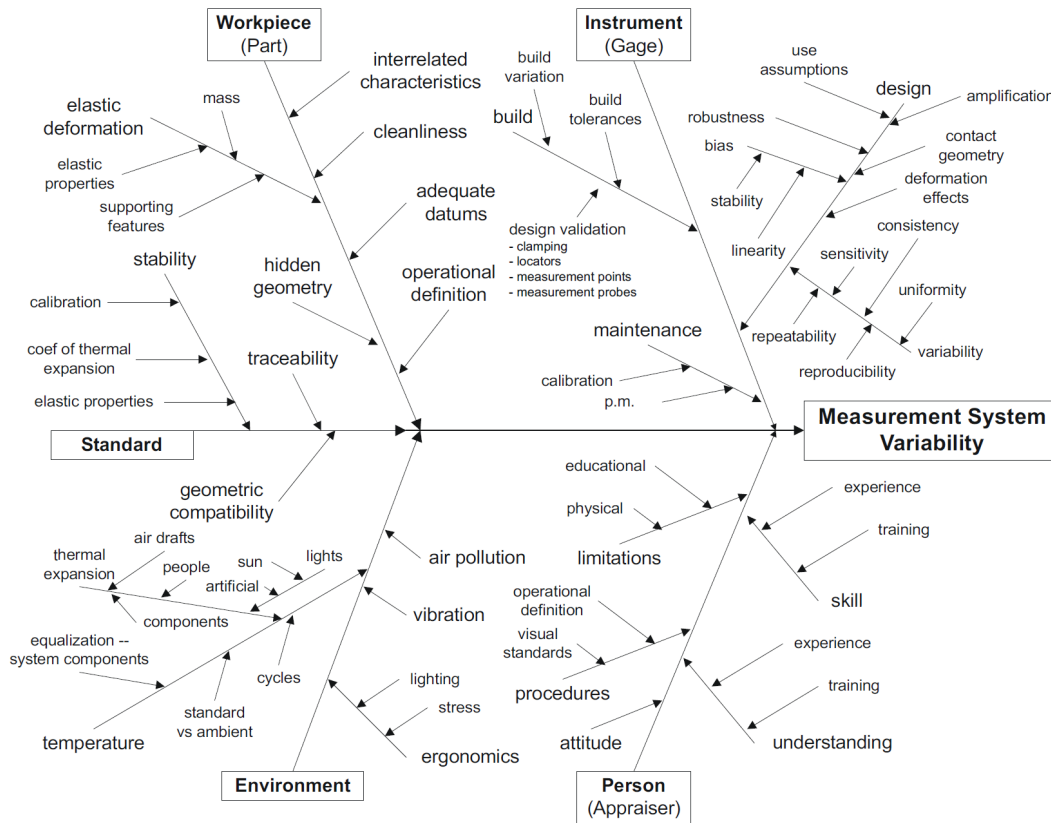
Workpiece
(Part)

interrelated characteristics

mass

elastic deformation

elastic properties

supporting features

cleanliness

adequate datums

hidden geometry

operational definition

stability

calibration

coef of thermal expansion

elastic properties

traceability

Standard

geometric compatibility

Instrument
(Gage)

build variation

build

build tolerances

design validation
- clamping
- locators
- measurement points
- measurement probes

use assumptions

design

amplification

robustness

contact geometry

bias

deformation effects

stability

linearity

consistency

sensitivity

uniformity

repeatability

variability

reproducibility

maintenance

calibration

p.m.

Measurement System Variability

thermal expansion

air drafts

people

sun

lights

artificial

components

air pollution

equalization -- system components

cycles

vibration

standard vs ambient

lighting

stress

temperature

ergonomics

Environment

educational

physical

limitations

experience

training

skill

operational definition

visual standards

procedures

experience

training

understanding

attitude

Person
(Appraiser)